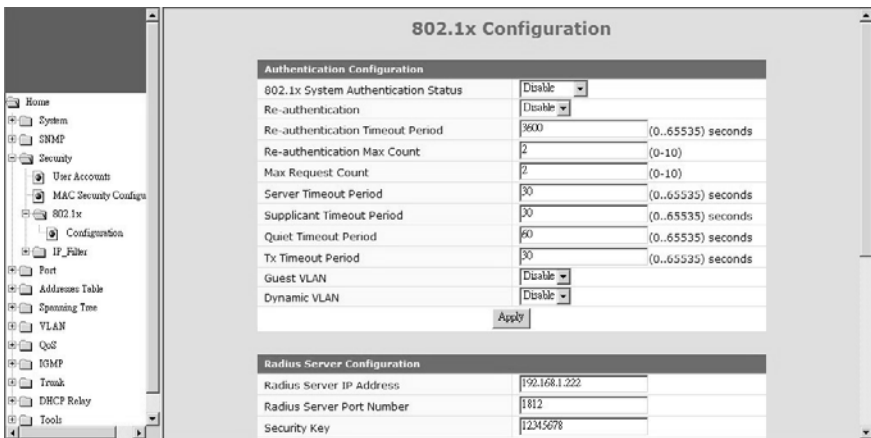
Home
System
SNMP
Security
User Accounts
MAC Security Configu
802.1x
Configuration
IP_Filter
Port
Addresses Table
Spanning Tree
VLAN
QoS
IGMP
Trunk
DHCP Relay
Tools

802.1x Configuration

| Authentication Configuration | | |
|---|---|---|
| 802.1x System Authentication Status | Disable | |
| Re-authentication | Disable | |
| Re-authentication Timeout Period | 3600 | (0..65535) seconds |
| Re-authentication Max Count | 2 | (0-10) |
| Max Request Count | 2 | (0-10) |
| Server Timeout Period | 30 | (0..65535) seconds |
| Supplicant Timeout Period | 30 | (0..65535) seconds |
| Quiet Timeout Period | 60 | (0..65535) seconds |
| Tx Timeout Period | 30 | (0..65535) seconds |
| Guest VLAN | Disable | |
| Dynamic VLAN | Disable | |

Apply

| Radius Server Configuration | |
|---|---|
| Radius Server IP Address | 192.168.1.222 |
| Radius Server Port Number | 1812 |
| Security Key | 12345678 |